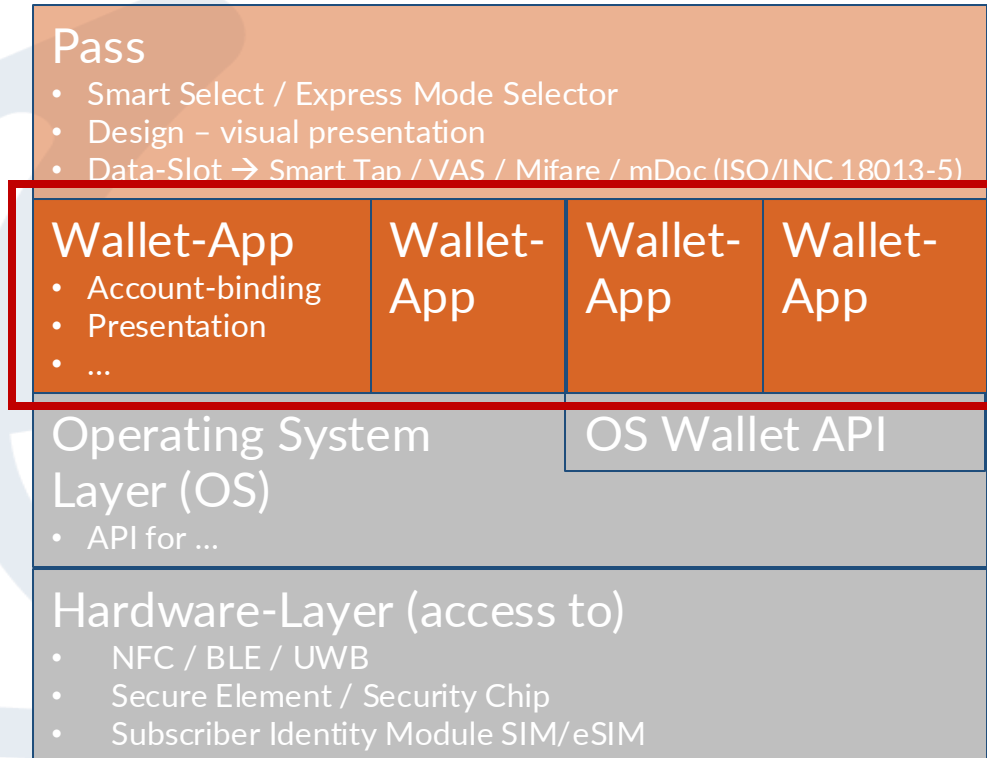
Pass
• Smart Select / Express Mode Selector
• Design – visual presentation
• Data-Slot → Smart Tap / VAS / Mifare / mDoc (ISO/INC 18013-5)

Wallet-App
• Account-binding
• Presentation
• …

Wallet-App

Wallet-App

Wallet-App

Operating System Layer (OS)
• API for …

OS Wallet API

Hardware-Layer (access to)
• NFC / BLE / UWB
• Secure Element / Security Chip
• Subscriber Identity Module SIM/eSIM